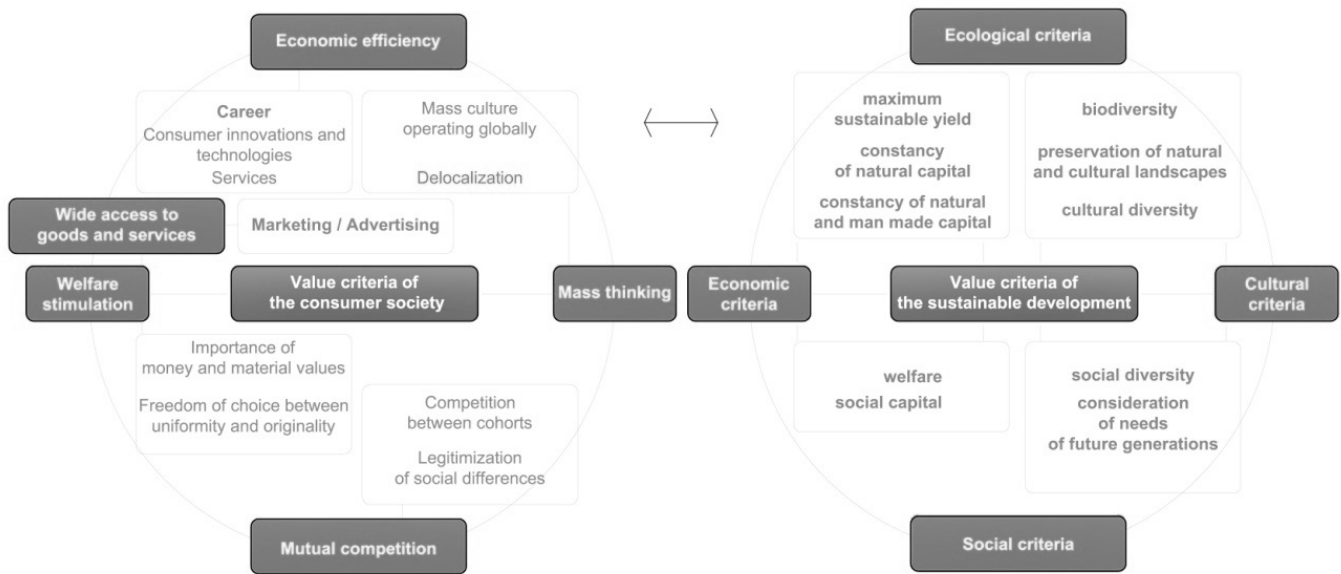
Economic efficiency

Career
Consumer innovations and technologies
Services

Mass culture operating globally

Delocalization

Wide access to goods and services

Marketing / Advertising

Welfare stimulation

Value criteria of the consumer society

Mass thinking

Importance of money and material values

Freedom of choice between uniformity and originality

Competition between cohorts

Legitimization of social differences

Mutual competition

Ecological criteria

maximum sustainable yield

constancy of natural capital

constancy of natural and man made capital

biodiversity

preservation of natural and cultural landscapes

cultural diversity

Economic criteria

Value criteria of the sustainable development

Cultural criteria

welfare
social capital

social diversity
consideration of needs of future generations

Social criteria